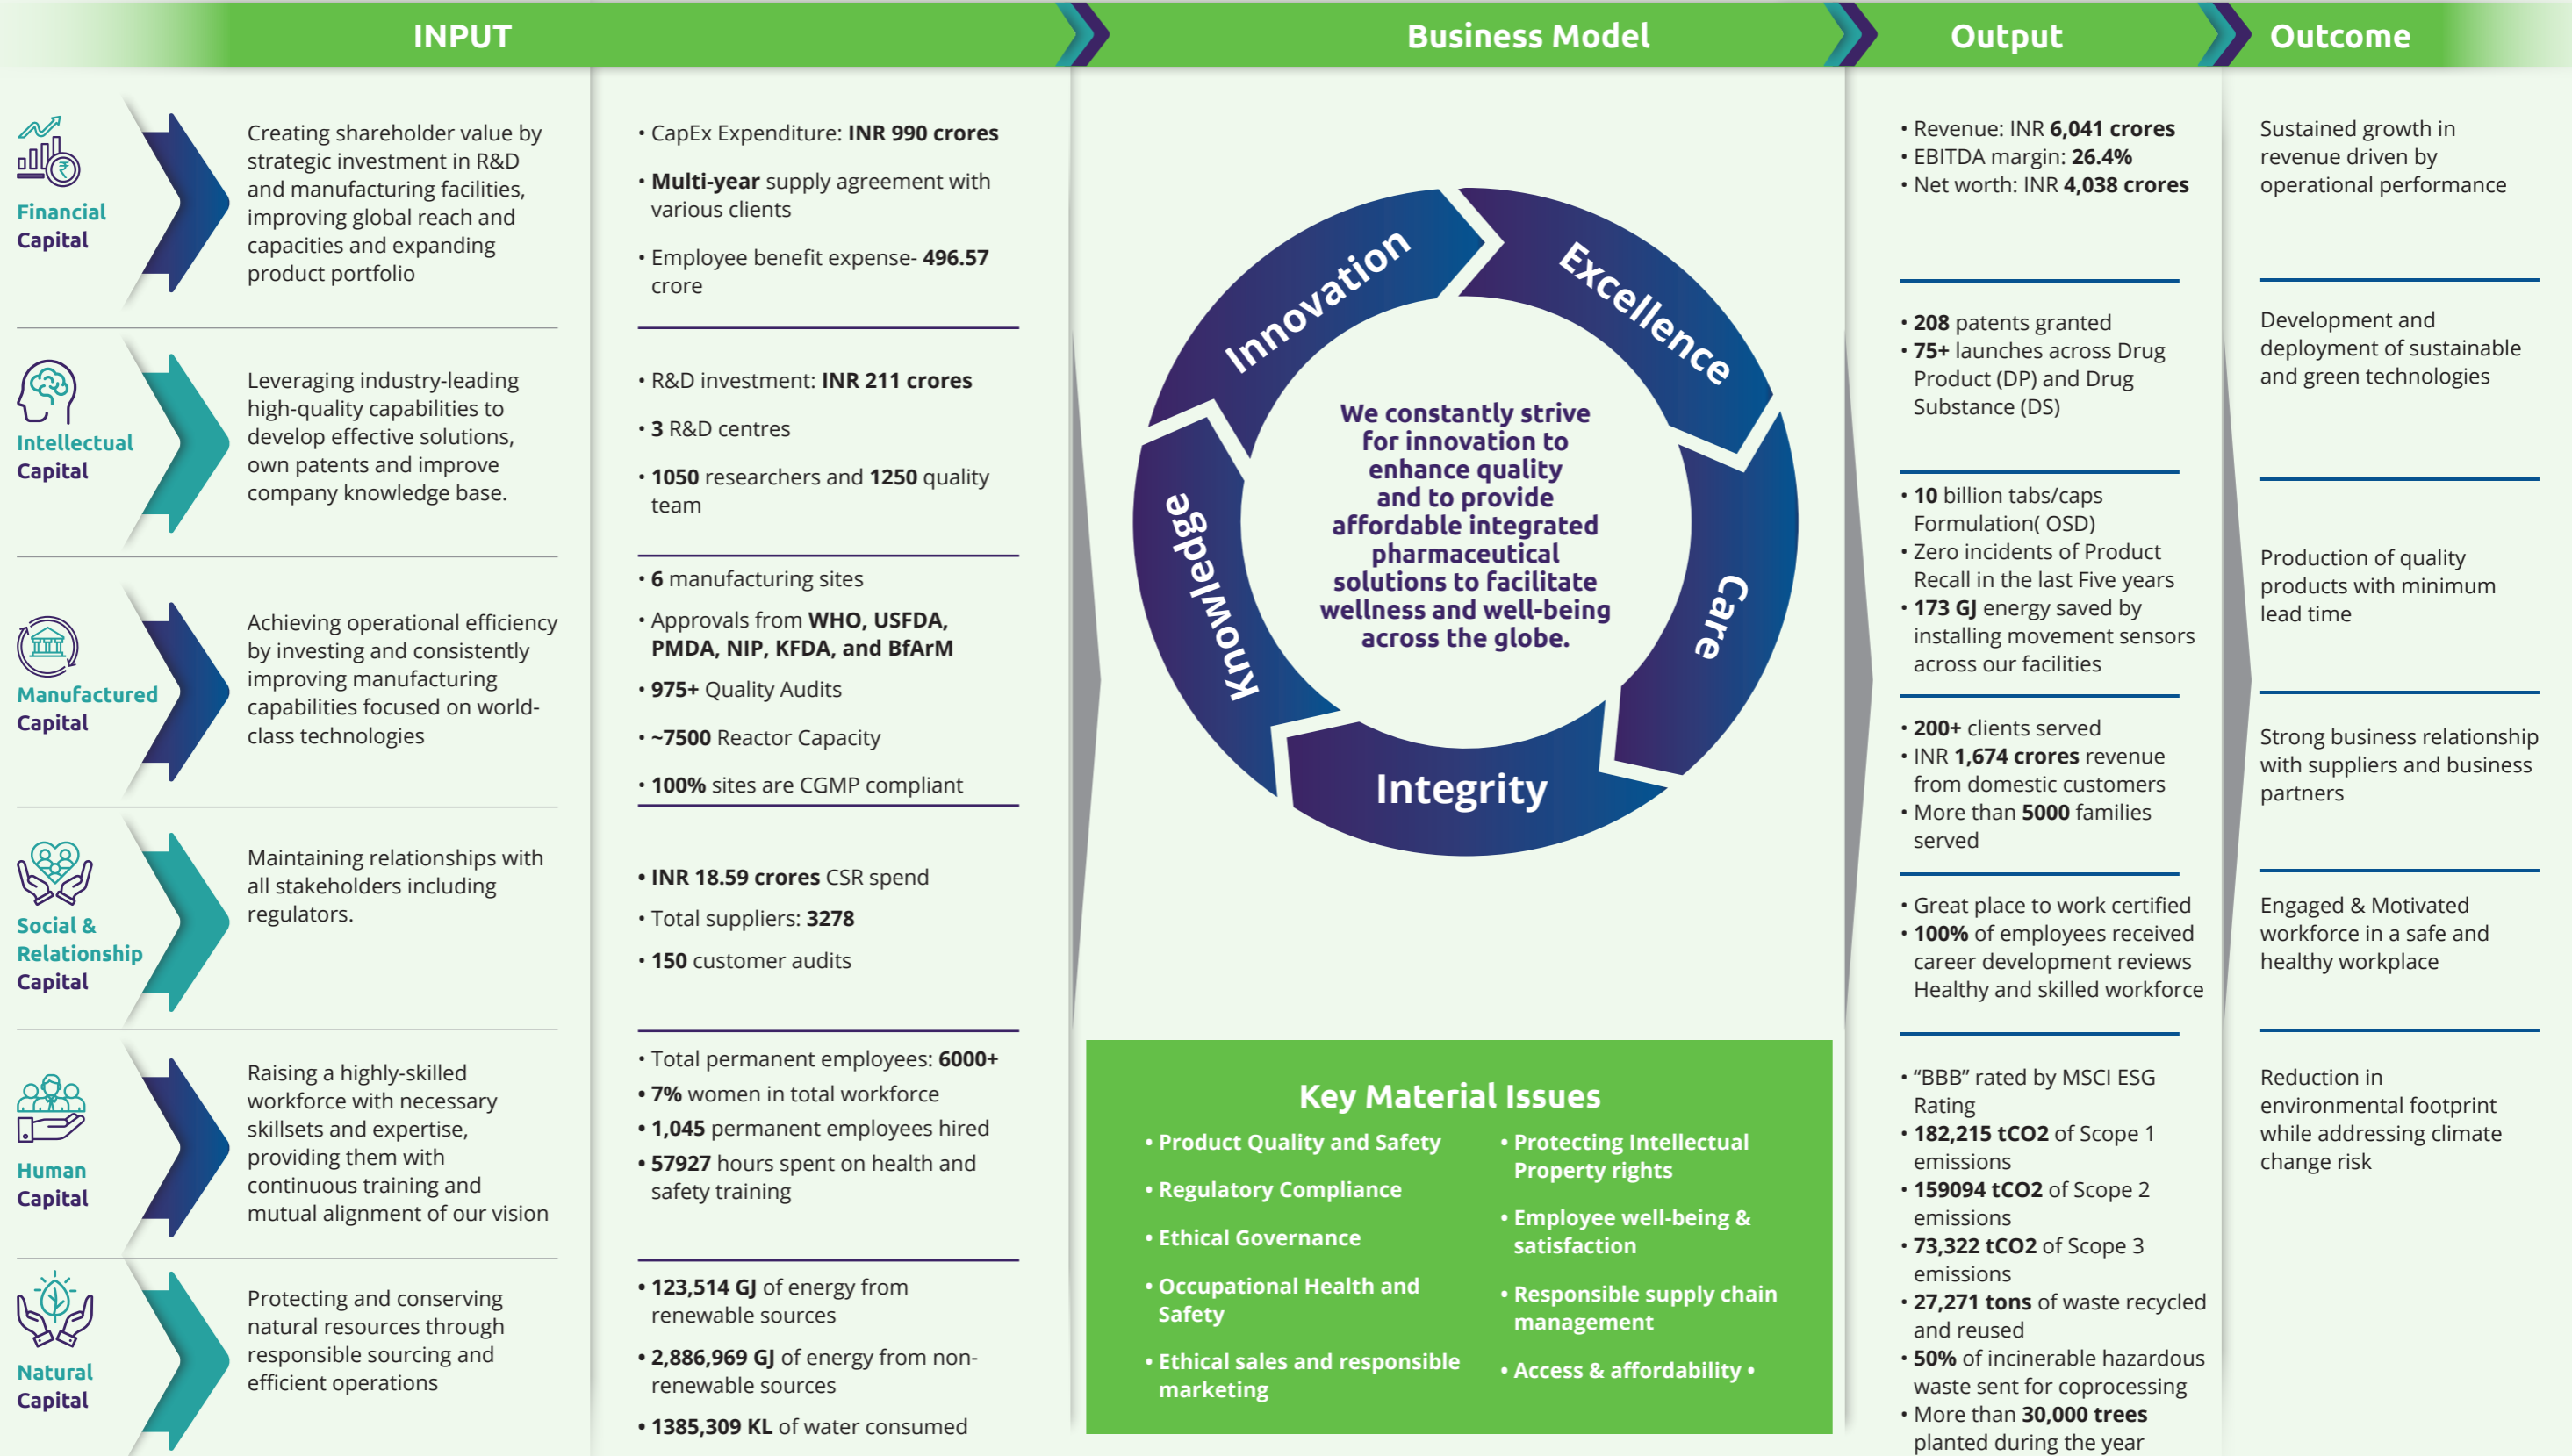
INPUT

Business Model

Output

Outcome

Financial Capital

Creating shareholder value by strategic investment in R&D and manufacturing facilities, improving global reach and capacities and expanding product portfolio

• CapEx Expenditure: INR 990 crores
• Multi-year supply agreement with various clients
• Employee benefit expense- 496.57 crore

Intellectual Capital

Leveraging industry-leading high-quality capabilities to develop effective solutions, own patents and improve company knowledge base.

• R&D investment: INR 211 crores
• 3 R&D centres
• 1050 researchers and 1250 quality team

Manufactured Capital

Achieving operational efficiency by investing and consistently improving manufacturing capabilities focused on world-class technologies

• 6 manufacturing sites
• Approvals from WHO, USFDA, PMDA, NIP, KFDA, and BfArM
• 975+ Quality Audits
• ~7500 Reactor Capacity
• 100% sites are CGMP compliant

Social & Relationship Capital

Maintaining relationships with all stakeholders including regulators.

• INR 18.59 crores CSR spend
• Total suppliers: 3278
• 150 customer audits

Human Capital

Raising a highly-skilled workforce with necessary skillsets and expertise, providing them with continuous training and mutual alignment of our vision

• Total permanent employees: 6000+
• 7% women in total workforce
• 1,045 permanent employees hired
• 57927 hours spent on health and safety training

Natural Capital

Protecting and conserving natural resources through responsible sourcing and efficient operations

• 123,514 GJ of energy from renewable sources
• 2,886,969 GJ of energy from non-renewable sources
• 1385,309 KL of water consumed

Innovation
Excellence
Care
Integrity
Knowledge

We constantly strive for innovation to enhance quality and to provide affordable integrated pharmaceutical solutions to facilitate wellness and well-being across the globe.

Key Material Issues
• Product Quality and Safety
• Regulatory Compliance
• Ethical Governance
• Occupational Health and Safety
• Ethical sales and responsible marketing
• Protecting Intellectual Property rights
• Employee well-being & satisfaction
• Responsible supply chain management
• Access & affordability •

• Revenue: INR 6,041 crores
• EBITDA margin: 26.4%
• Net worth: INR 4,038 crores

• 208 patents granted
• 75+ launches across Drug Product (DP) and Drug Substance (DS)

• 10 billion tabs/caps Formulation( OSD)
• Zero incidents of Product Recall in the last Five years
• 173 GJ energy saved by installing movement sensors across our facilities

• 200+ clients served
• INR 1,674 crores revenue from domestic customers
• More than 5000 families served

• Great place to work certified
• 100% of employees received career development reviews Healthy and skilled workforce

• “BBB” rated by MSCI ESG Rating
• 182,215 tCO2 of Scope 1 emissions
• 159094 tCO2 of Scope 2 emissions
• 73,322 tCO2 of Scope 3 emissions
• 27,271 tons of waste recycled and reused
• 50% of incinerable hazardous waste sent for coprocessing
• More than 30,000 trees planted during the year

Sustained growth in revenue driven by operational performance

Development and deployment of sustainable and green technologies

Production of quality products with minimum lead time

Strong business relationship with suppliers and business partners

Engaged & Motivated workforce in a safe and healthy workplace

Reduction in environmental footprint while addressing climate change risk